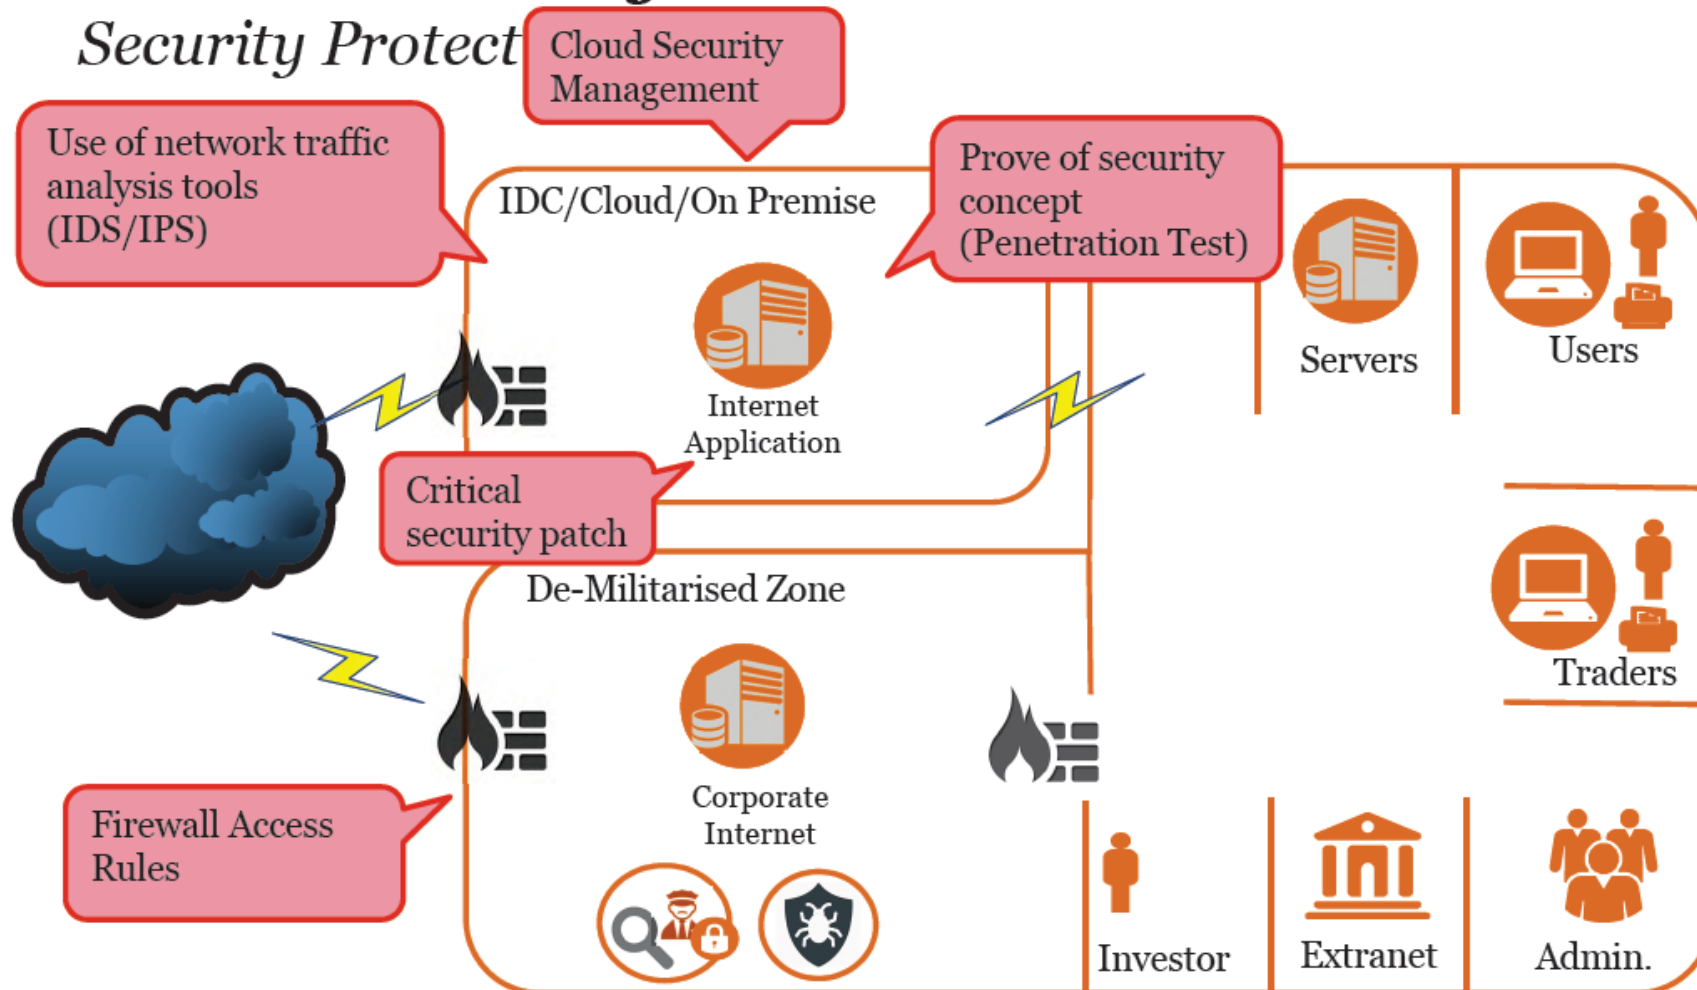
Security Protect

Cloud Security Management

Use of network traffic analysis tools (IDS/IPS)

IDC/Cloud/On Premise

Prove of security concept (Penetration Test)

Servers

Users

Internet Application

Critical security patch

De-Militarised Zone

Traders

Corporate Internet

Firewall Access Rules

Investor

Extranet

Admin.